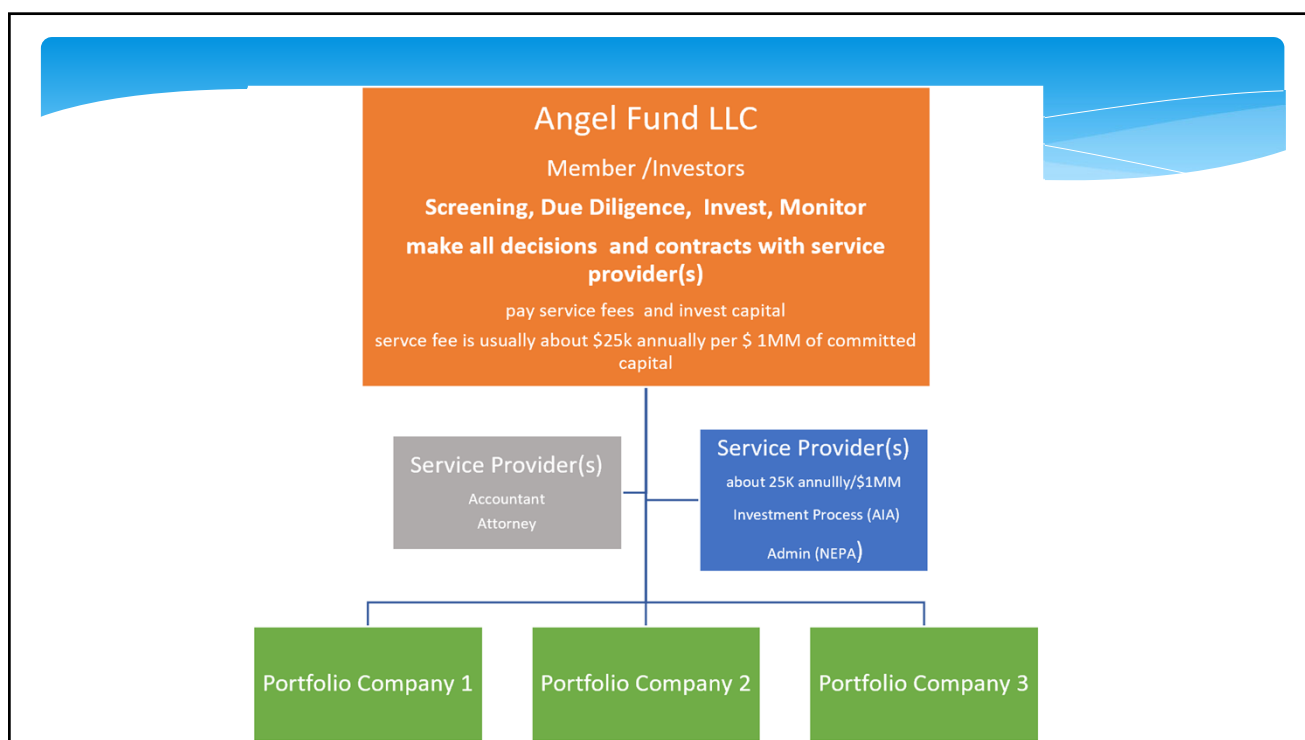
Angel Fund LLC

Member /Investors

Screening, Due Diligence, Invest, Monitor

make all decisions and contracts with service provider(s)

pay service fees and invest capital

servce fee is usually about $25k annually per $ 1MM of committed capital

Service Provider(s)
Accountant
Attorney

Service Provider(s)
about 25K annullly/$1MM
Investment Process (AIA)
Admin (NEPA)

Portfolio Company 1

Portfolio Company 2

Portfolio Company 3